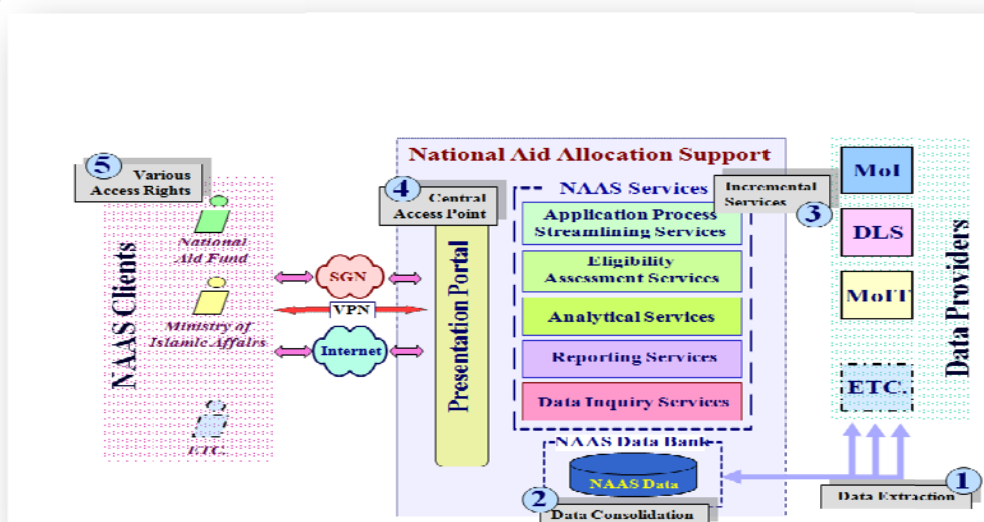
5 Various Access Rights

NAAS Clients

National Aid Fund

Ministry of Islamic Affairs

ETC.

SGN

VPN

Internet

National Aid Allocation Support

4 Central Access Point

Presentation Portal

NAAS Services

Application Process Streamlining Services

Eligibility Assessment Services

Analytical Services

Reporting Services

Data Inquiry Services

NAAS Data Bank

NAAS Data

2 Data Consolidation

Incremental Services 3

MoI

DLS

MoIT

ETC.

Data Providers

1 Data Extraction